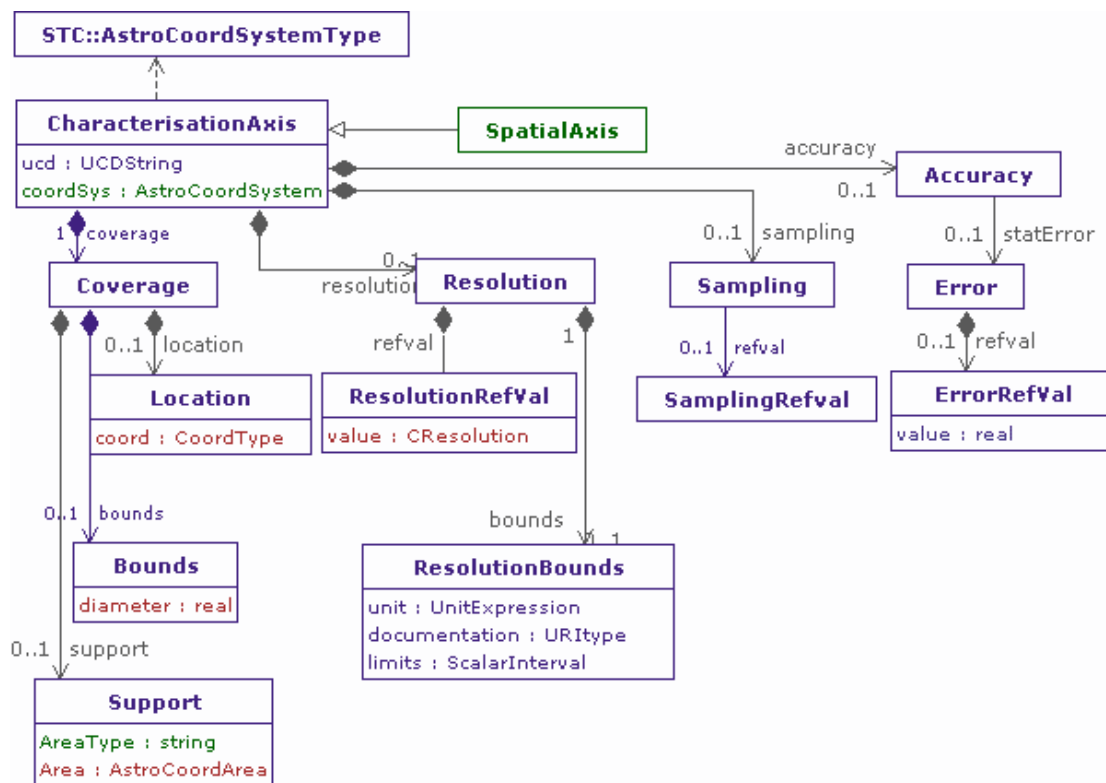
STC::AstroCoordSystemType

CharacterisationAxis
ucd : UCDString
coordSys : AstroCoordSystem

SpatialAxis

accuracy
0..1
Accuracy

1 coverage

Coverage

0..1
resolution
Resolution

0..1 sampling
Sampling

0..1 statError
Error

0..1 location
Location
coord : CoordType

refval
ResolutionRefVal
value : CResolution

1

0..1 refval
SamplingRefval

0..1 refval
ErrorRefVal
value : real

0..1 bounds
Bounds
diameter : real

bounds
1
ResolutionBounds
unit : UnitExpression
documentation : URItype
limits : ScalarInterval

0..1 support
Support
AreaType : string
Area : AstroCoordArea